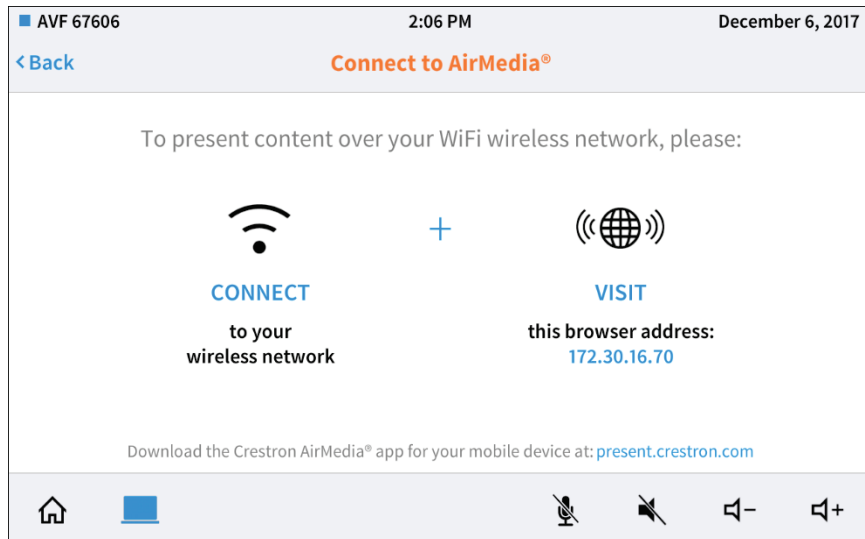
AVF 67606

2:06 PM

December 6, 2017

< Back

Connect to AirMedia®

To present content over your WiFi wireless network, please:

+

CONNECT

to your wireless network

VISIT

this browser address:
172.30.16.70

Download the Crestron AirMedia® app for your mobile device at: present.crestron.com